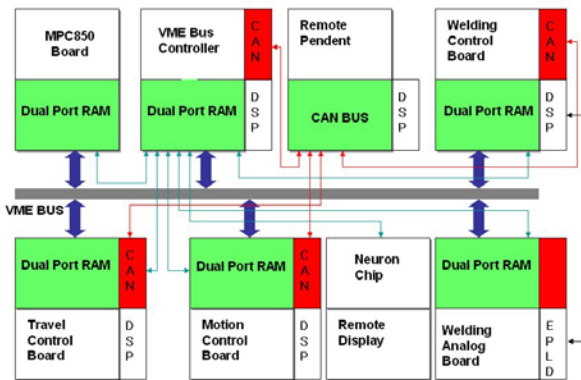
MPC850 Board

Dual Port RAM

VME Bus Controller

CAN

Dual Port RAM

DSP

Remote Pendent

CAN BUS

DSP

Welding Control Board

CAN

Dual Port RAM

DSP

VME BUS

Dual Port RAM

CAN

Travel Control Board

DSP

Dual Port RAM

CAN

Motion Control Board

DSP

Neuron Chip

Remote Display

Dual Port RAM

Welding Analog Board

EPLD